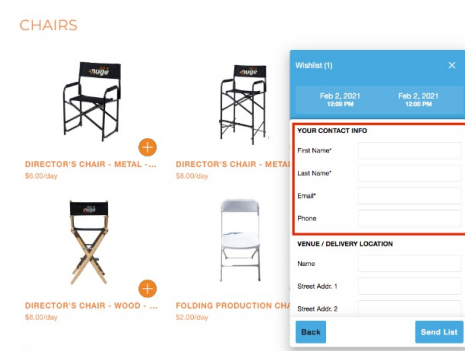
CHAIRS

huge

DIRECTOR'S CHAIR - METAL -...
$6.00/day

$8.00/day

DIRECTOR'S CHAIR - WOOD - ...
$8.00/day

FOLDING PRODUCTION CHA
$2.00/day

Wishlist (1)

Feb 2, 2021
12:00 PM

Feb 2, 2021
12:00 PM

YOUR CONTACT INFO

First Name*

Last Name*

Email*

Phone

VENUE / DELIVERY LOCATION

Name

Street Addr. 1

Street Addr. 2

Back

Send List